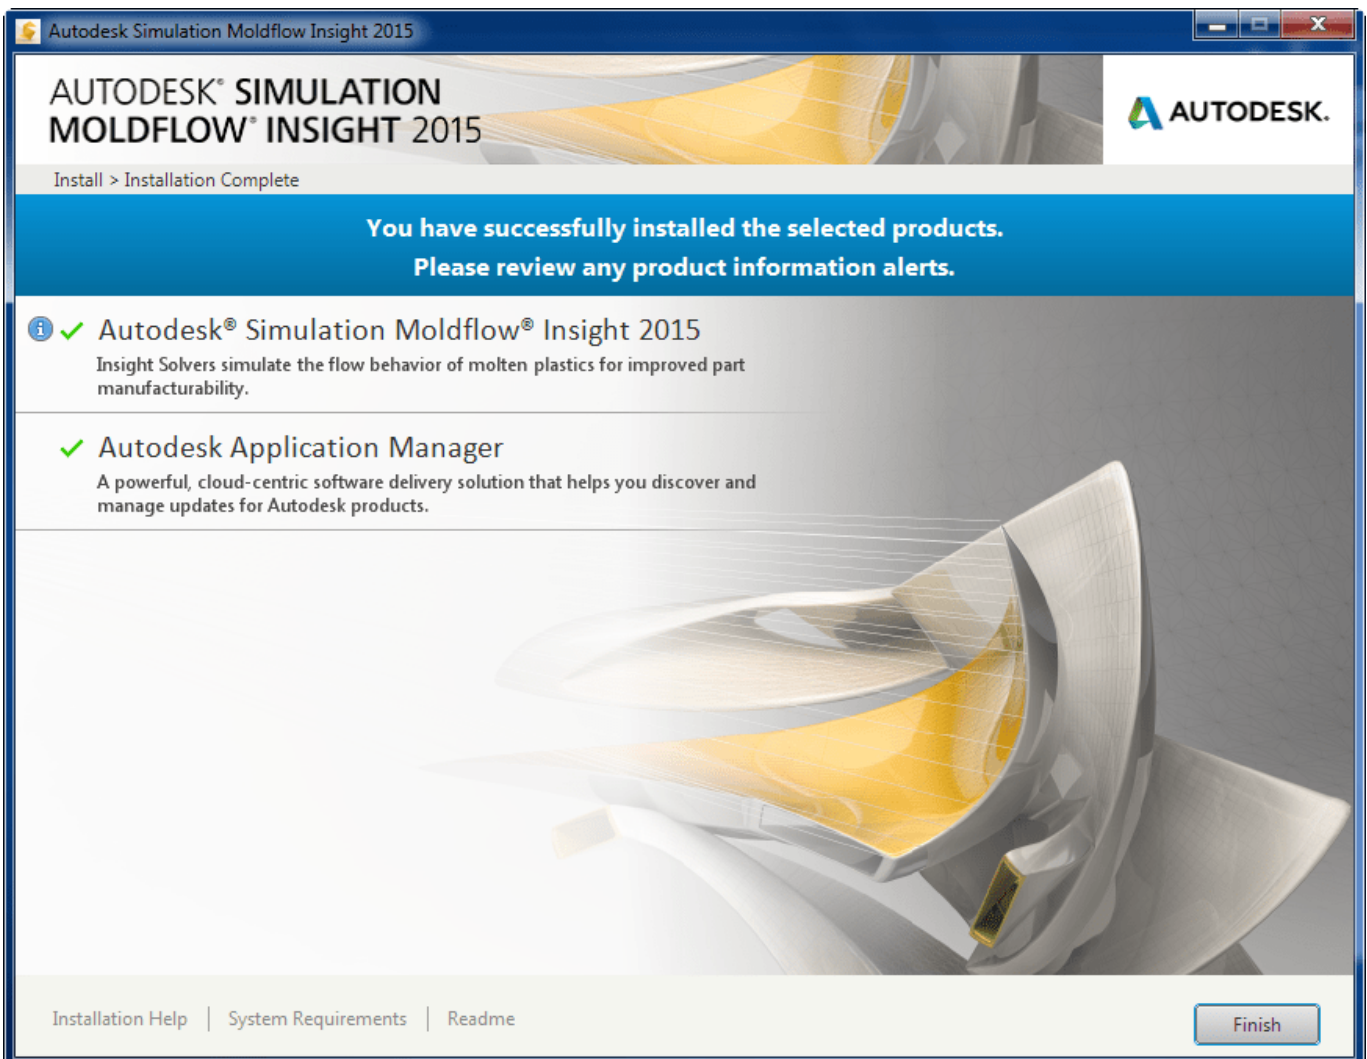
Autodesk Simulation Moldflow Insight 2015

AUTODESK® SIMULATION MOLDFLOW® INSIGHT 2015

AUTODESK.

Install > Installation Complete

You have successfully installed the selected products.
Please review any product information alerts.

Autodesk® Simulation Moldflow® Insight 2015
Insight Solvers simulate the flow behavior of molten plastics for improved part manufacturability.

Autodesk Application Manager
A powerful, cloud-centric software delivery solution that helps you discover and manage updates for Autodesk products.

Installation Help | System Requirements | Readme

Finish